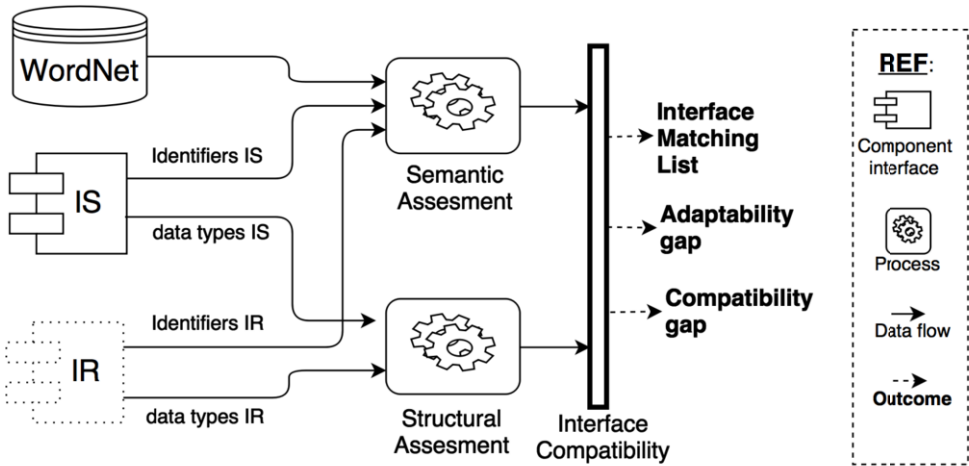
WordNet

Identifiers IS

IS

data types IS

Identifiers IR

IR

data types IR

Semantic Assesment

Structural Assesment

Interface Compatibility

Interface Matching List

Adaptability gap

Compatibility gap

REF:

Component interface

Process

Data flow

Outcome